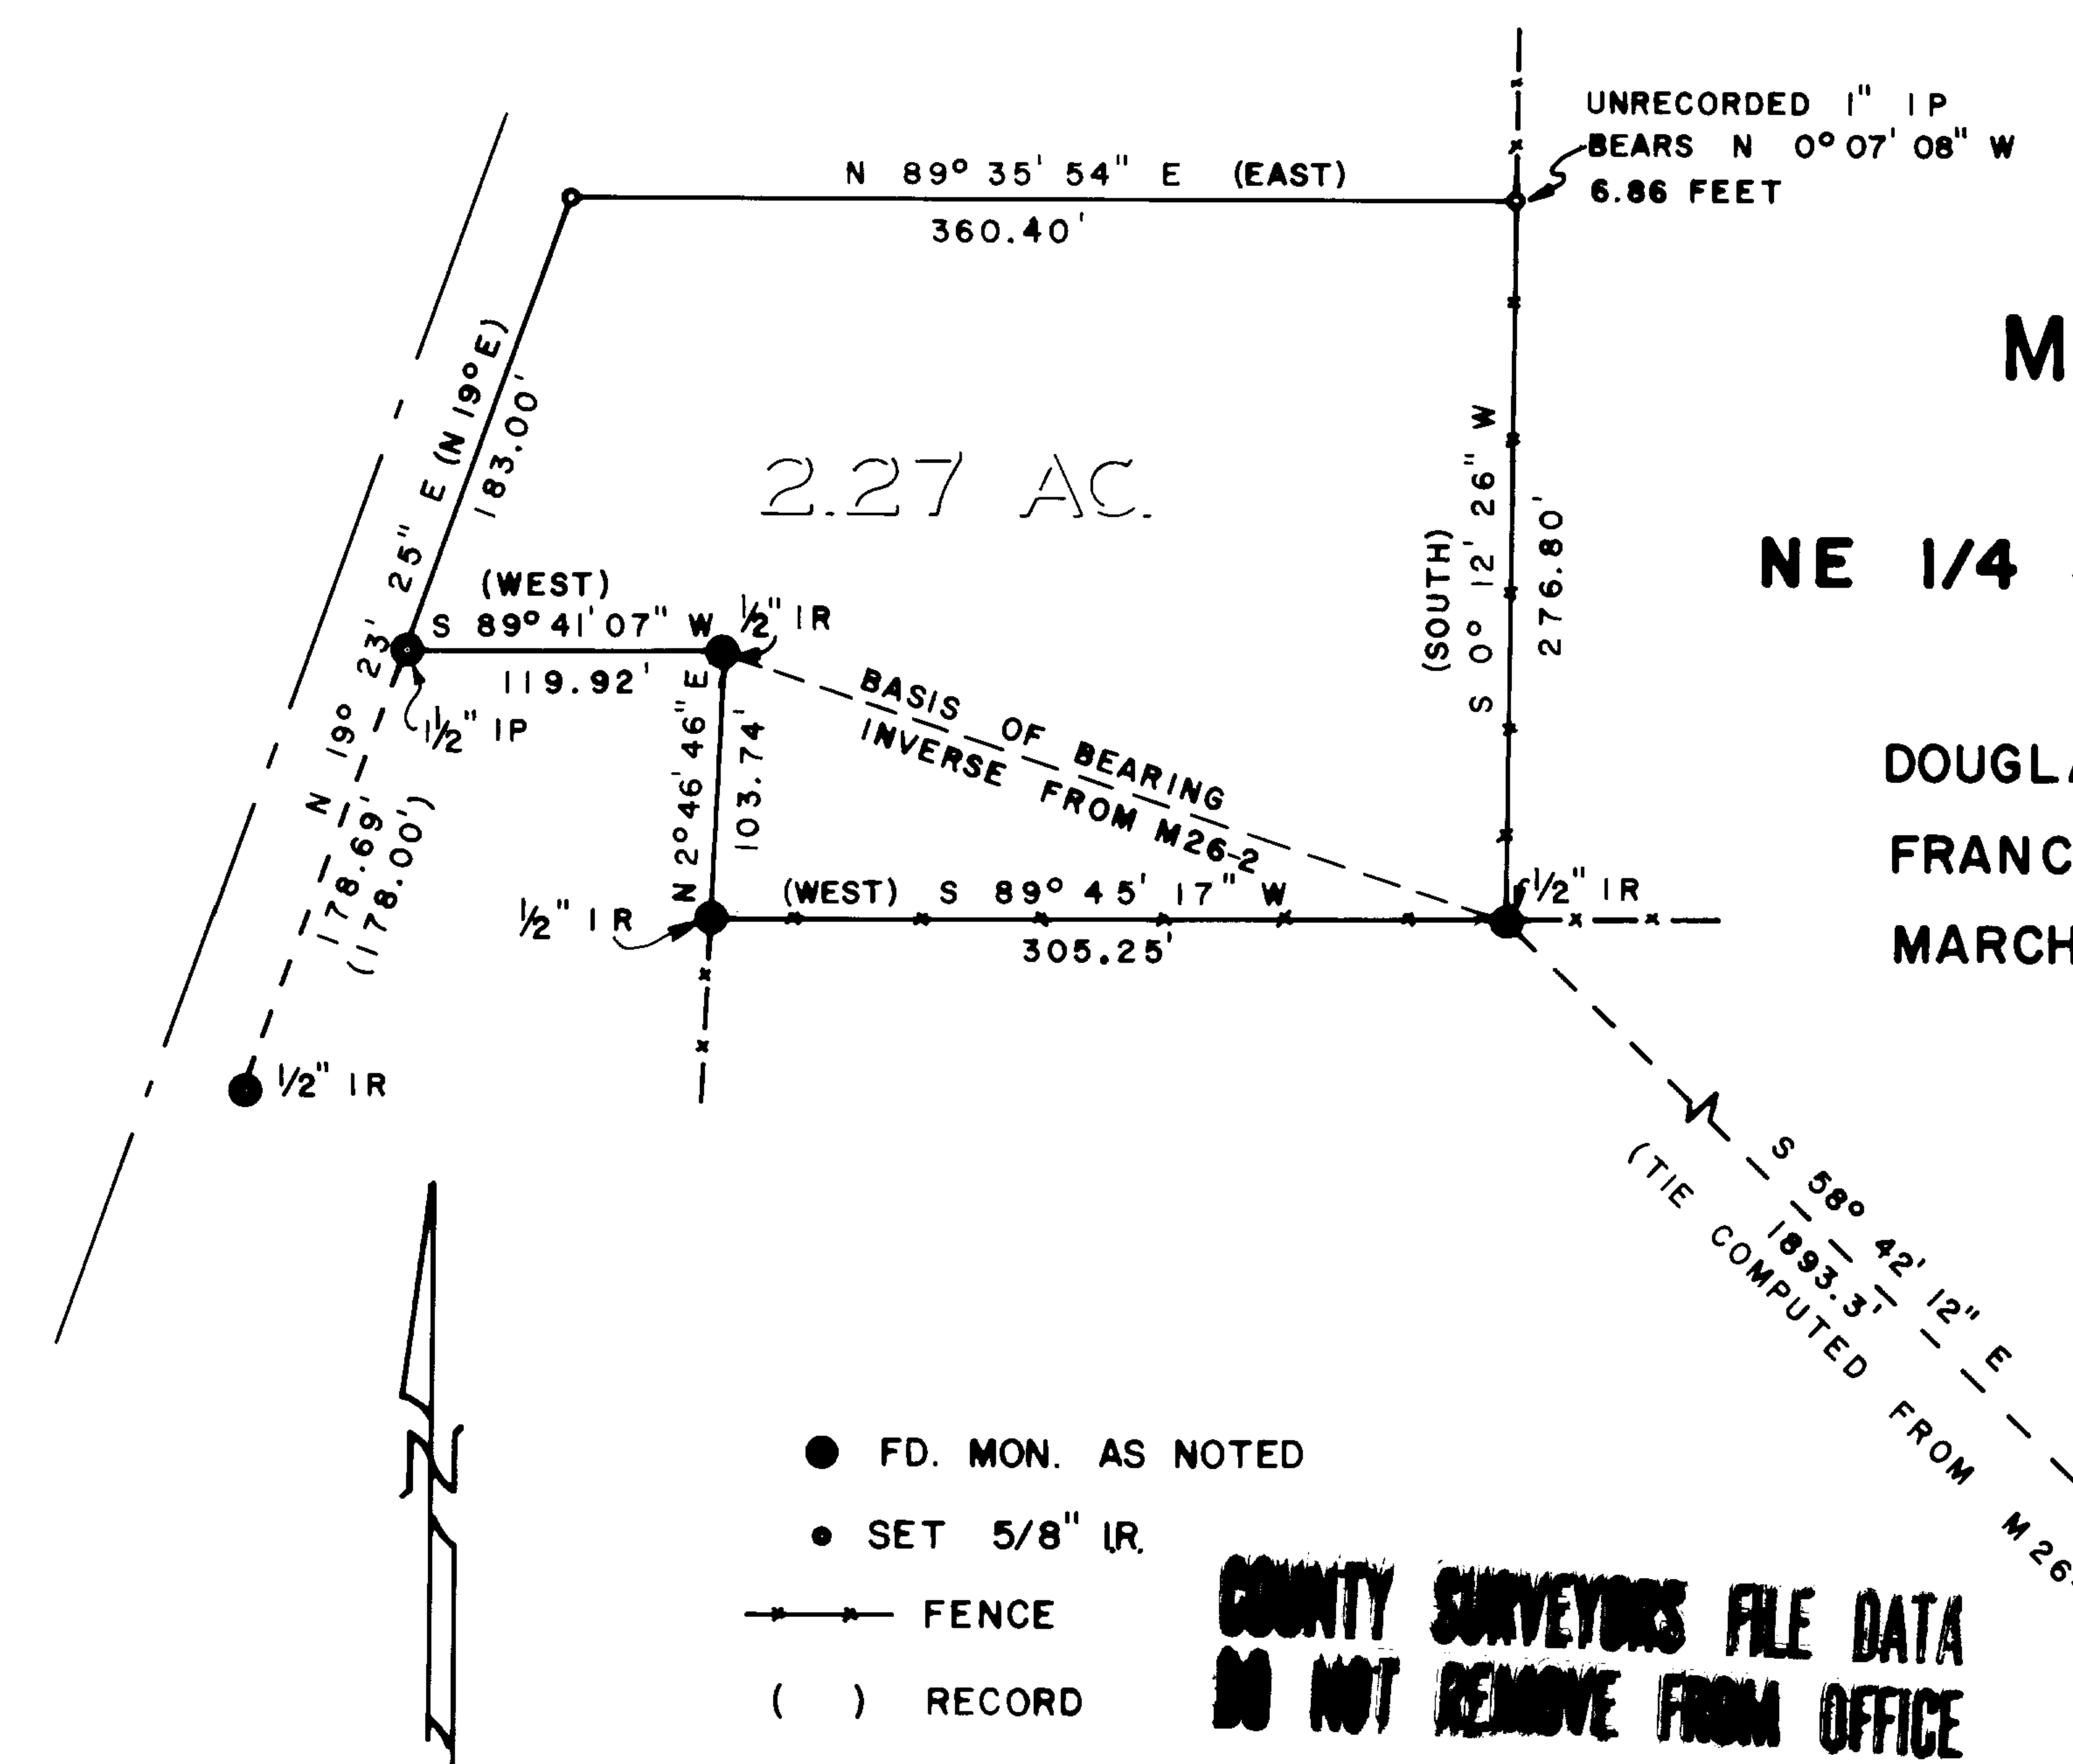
UNRECORDED 1" IP
BEARS N 0° 07' 08" W
6.86 FEET

N 89° 35' 54" E (EAST)
360.40'

M

2.27 AC.

NE 1/4

N 19° 23' 25" E (N 19° E)
183.00'

(WEST)
S 89° 41' 07" W
119.92'
½" IR
1½" IP

(SOUTH)
S 0° 12' 26" W
276.80'

BASIS OF BEARING
INVERSE FROM M26-2

N 2° 46' 46" E
103.74'

DOUGL

FRANC

MARCH

N 19° 23'
178.69'
(178.00')

½" IR
(WEST) S 89° 45' 17" W
305.25'
½" IR

½" IR

S 58° 42' 12" E
1893.3'
(TIE COMPUTED FROM M26

FD. MON. AS NOTED
SET 5/8" IR.
FENCE
( ) RECORD

COUNTY SURVEYORS FILE DATA
DO NOT REMOVE FROM OFFICE